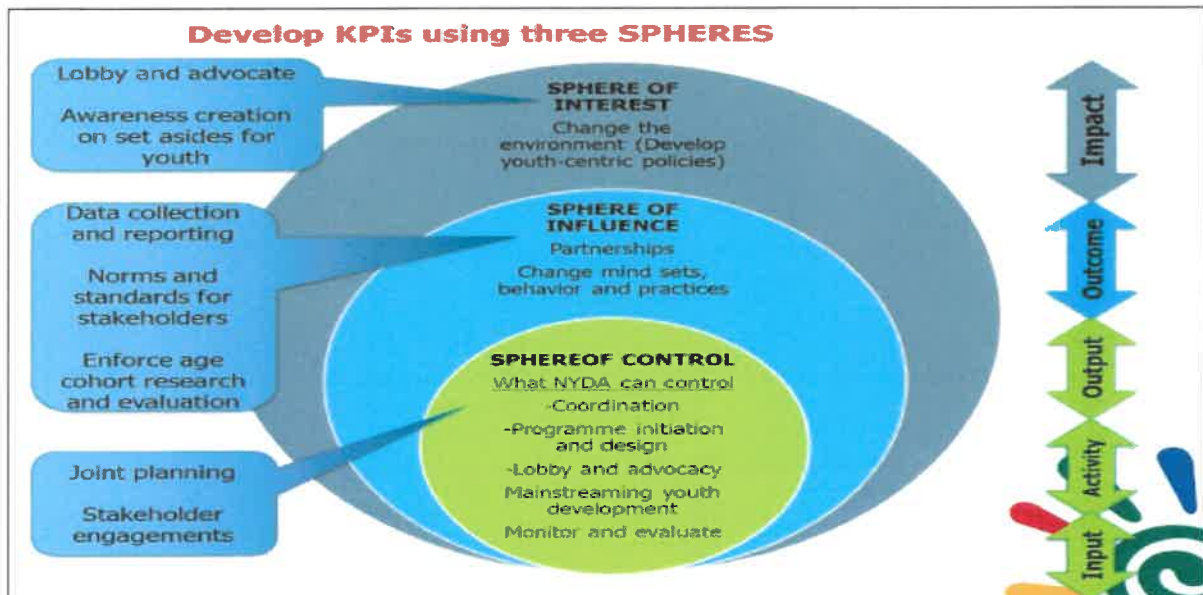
Develop KPIs using three SPHERES

Lobby and advocate

Awareness creation on set asides for youth

SPHERE OF INTEREST
Change the environment (Develop youth-centric policies)

Data collection and reporting

Norms and standards for stakeholders

Enforce age cohort research and evaluation

SPHERE OF INFLUENCE
Partnerships
Change mind sets, behavior and practices

SPHEREOF CONTROL
What NYDA can control
-Coordination
-Programme initiation and design
-Lobby and advocacy
Mainstreaming youth development
Monitor and evaluate

Joint planning

Stakeholder engagements

Impact
Outcome
Output
Activity
Input